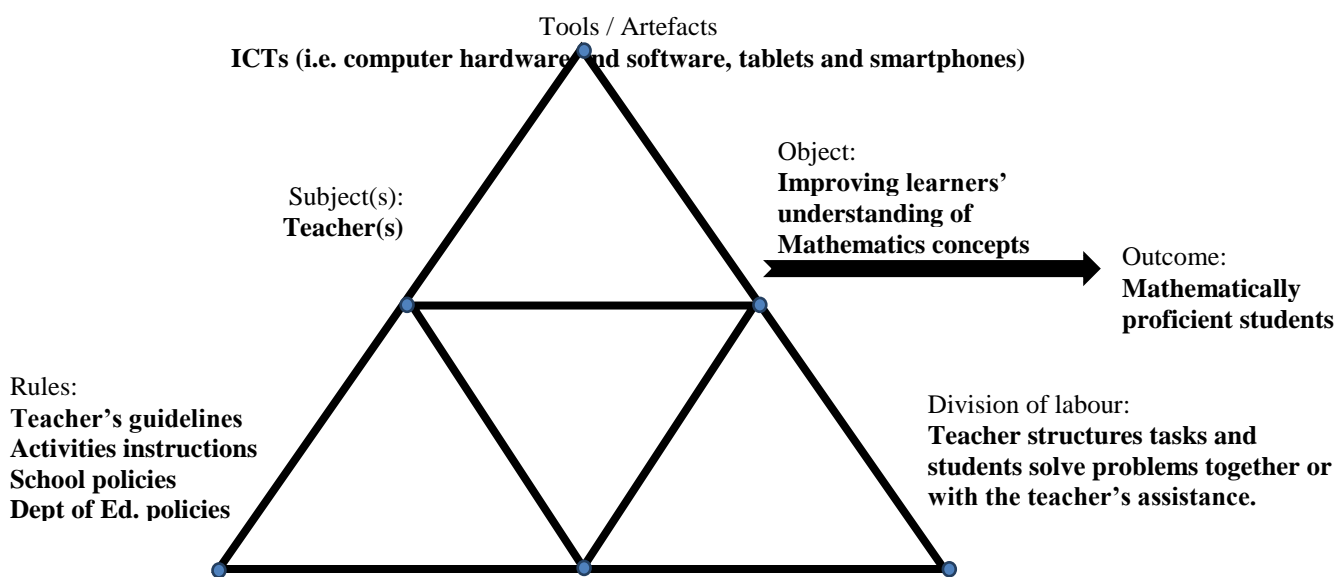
Tools / Artefacts
**ICTs (i.e. computer hardware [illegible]nd software, tablets and smartphones)**

Object:
**Improving learners' understanding of Mathematics concepts**

Subject(s):
**Teacher(s)**

Outcome:
**Mathematically proficient students**

Rules:
**Teacher's guidelines**
**Activities instructions**
**School policies**
**Dept of Ed. policies**

Division of labour:
**Teacher structures tasks and students solve problems together or with the teacher's assistance.**